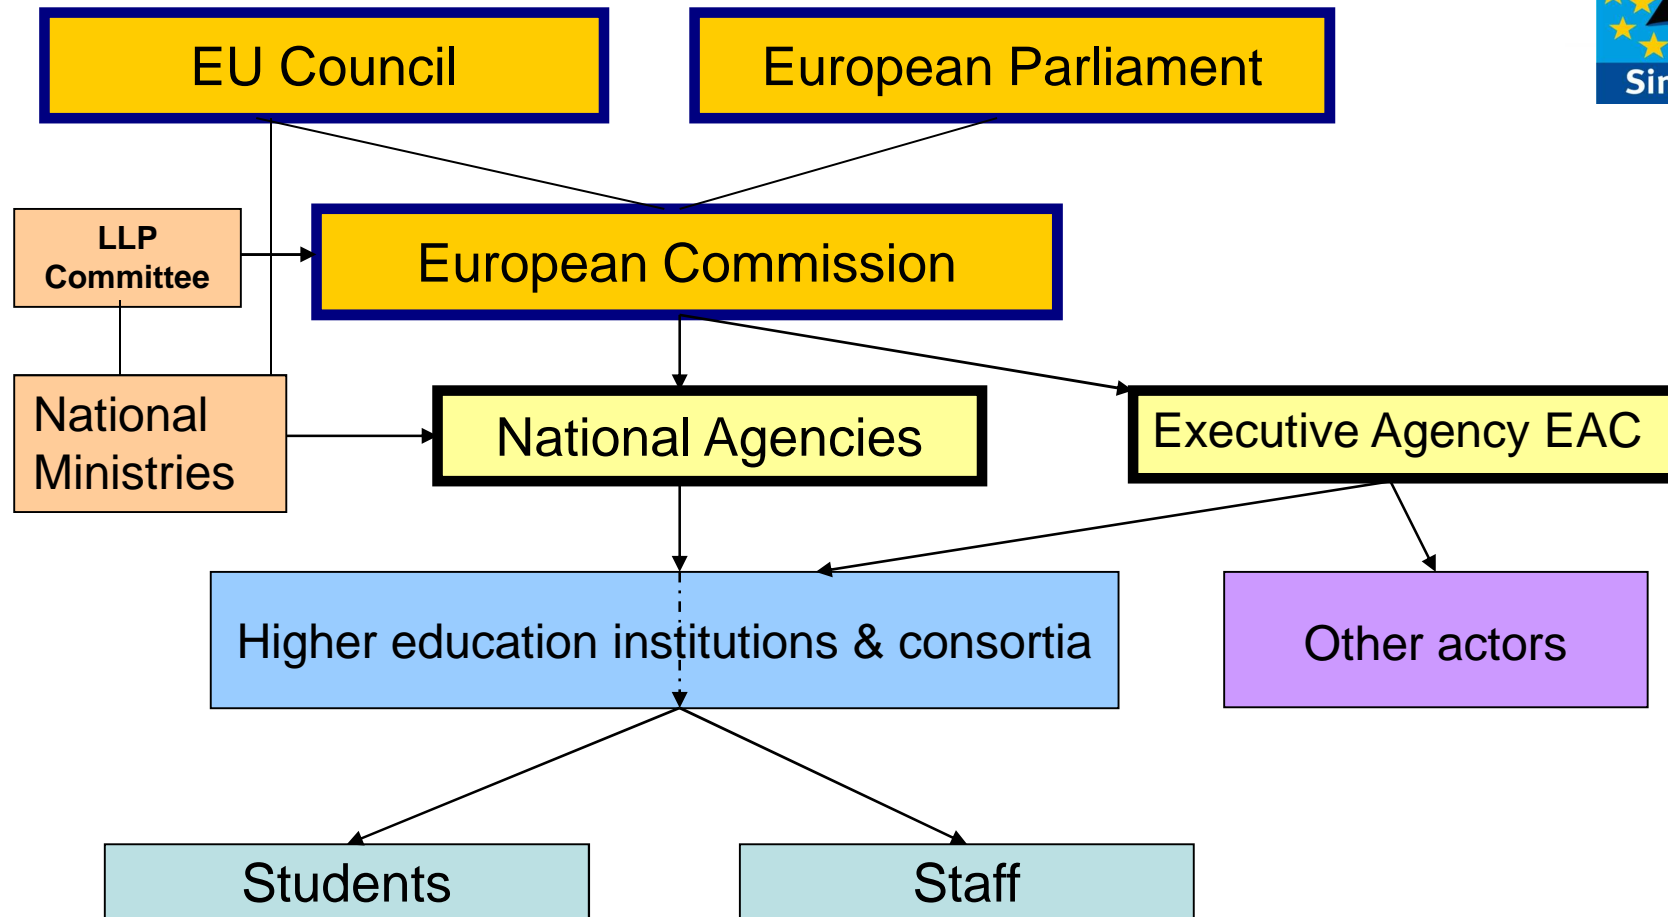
EU Council

European Parliament

Sir

LLP Committee

European Commission

National Ministries

National Agencies

Executive Agency EAC

Higher education institutions & consortia

Other actors

Students

Staff